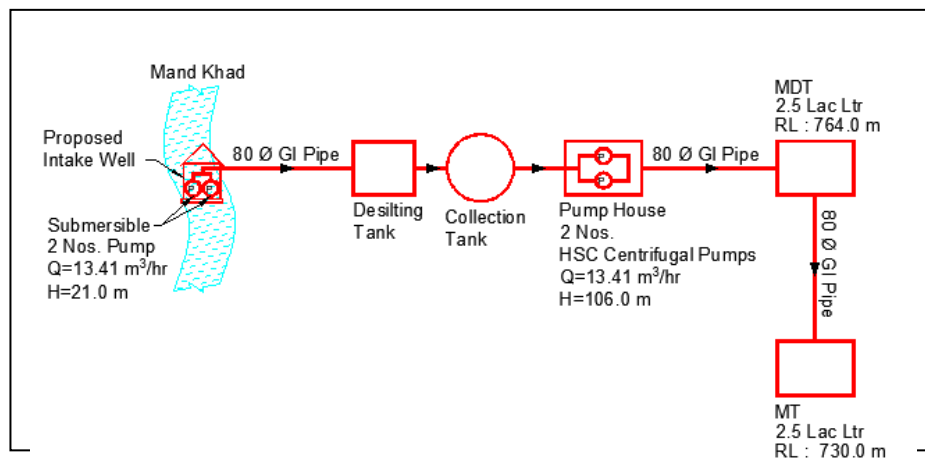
Mand Khad

Proposed Intake Well

P P

Submersible 2 Nos. Pump
Q=13.41 m$^3$/hr
H=21.0 m

80 Ø GI Pipe

Desilting Tank

Collection Tank

P P

Pump House
2 Nos.
HSC Centrifugal Pumps
Q=13.41 m$^3$/hr
H=106.0 m

80 Ø GI Pipe

MDT
2.5 Lac Ltr
RL : 764.0 m

80 Ø GI Pipe

MT
2.5 Lac Ltr
RL : 730.0 m